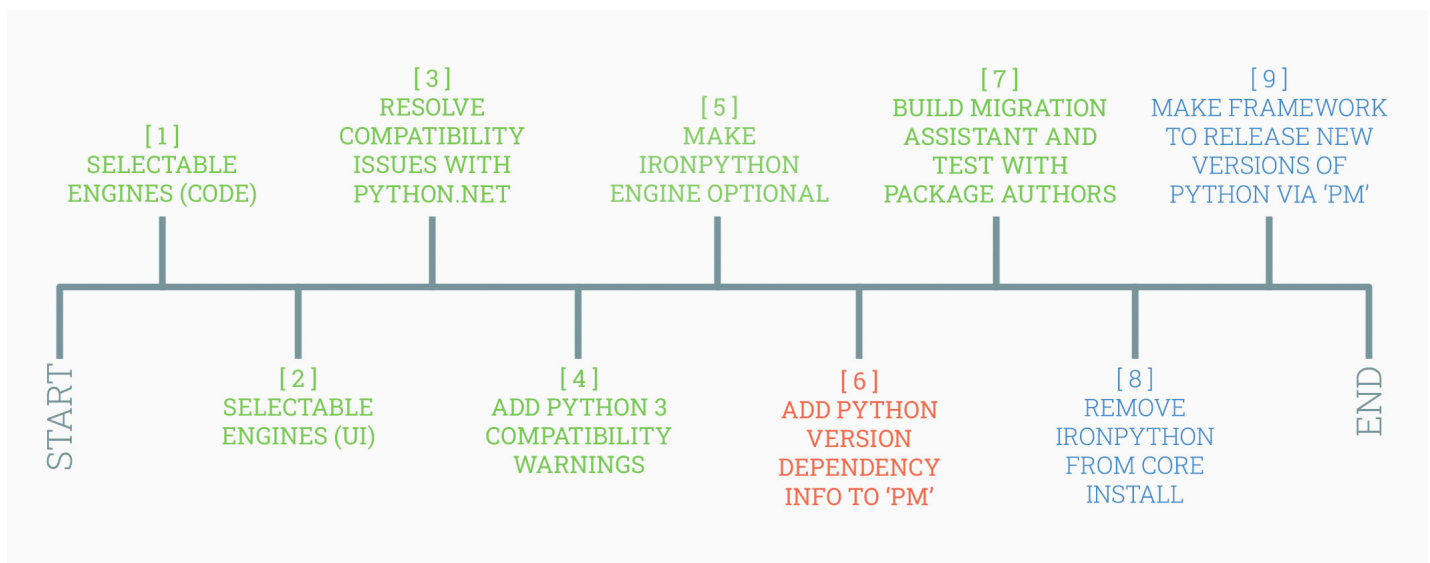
START

[ 1 ]
SELECTABLE ENGINES (CODE)

[ 2 ]
SELECTABLE ENGINES (UI)

[ 3 ]
RESOLVE COMPATIBILITY ISSUES WITH PYTHON.NET

[ 4 ]
ADD PYTHON 3 COMPATIBILITY WARNINGS

[ 5 ]
MAKE IRONPYTHON ENGINE OPTIONAL

[ 6 ]
ADD PYTHON VERSION DEPENDENCY INFO TO ‘PM’

[ 7 ]
BUILD MIGRATION ASSISTANT AND TEST WITH PACKAGE AUTHORS

[ 8 ]
REMOVE IRONPYTHON FROM CORE INSTALL

[ 9 ]
MAKE FRAMEWORK TO RELEASE NEW VERSIONS OF PYTHON VIA ‘PM’

END